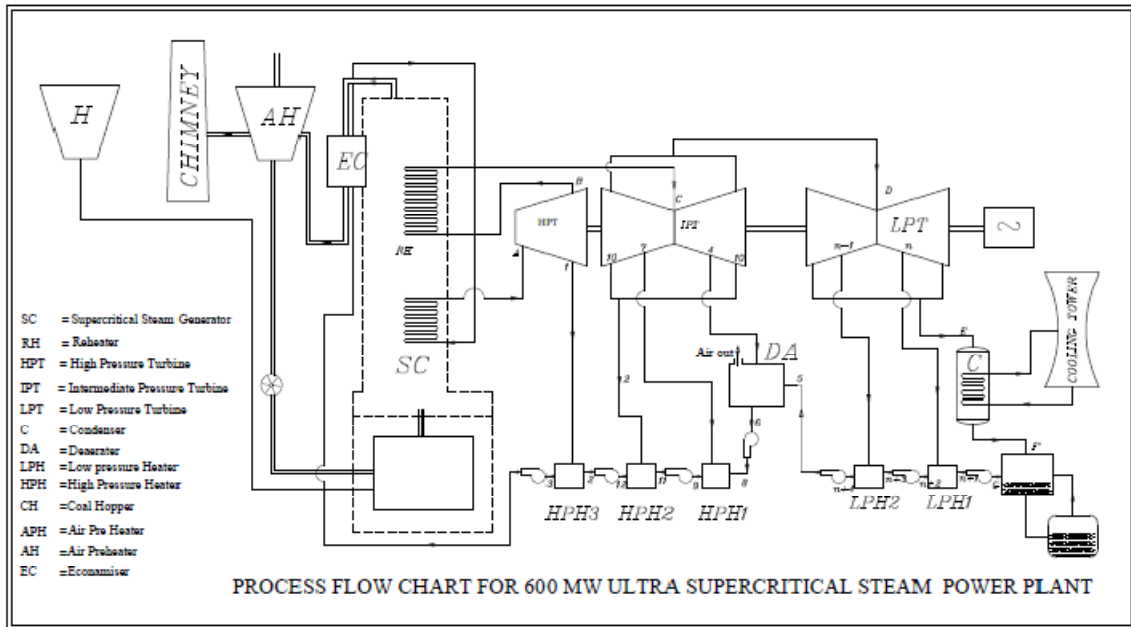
H

CHIMNEY

AH

EC

RH

SC

B

HPT

A

1

C

IPT

10

7

4

10

D

LPT

n-1

n

COOLING TOWER

E

C

F

Air out

DA

5

6

2

3

12

11

9

8

HPH3

HPH2

HPH1

n

n-1

n-2

LPH2

LPH1

SC = Supercritical Steam Generator
RH = Reheater
HPT = High Pressure Turbine
IPT = Intermediate Pressure Turbine
LPT = Low Pressure Turbine
C = Condenser
DA = Deaerater
LPH = Low pressure Heater
HPH = High Pressure Heater
CH = Coal Hopper
APH = Air Pre Heater
AH = Air Preheater
EC = Economiser

PROCESS FLOW CHART FOR 600 MW ULTRA SUPERCRITICAL STEAM POWER PLANT